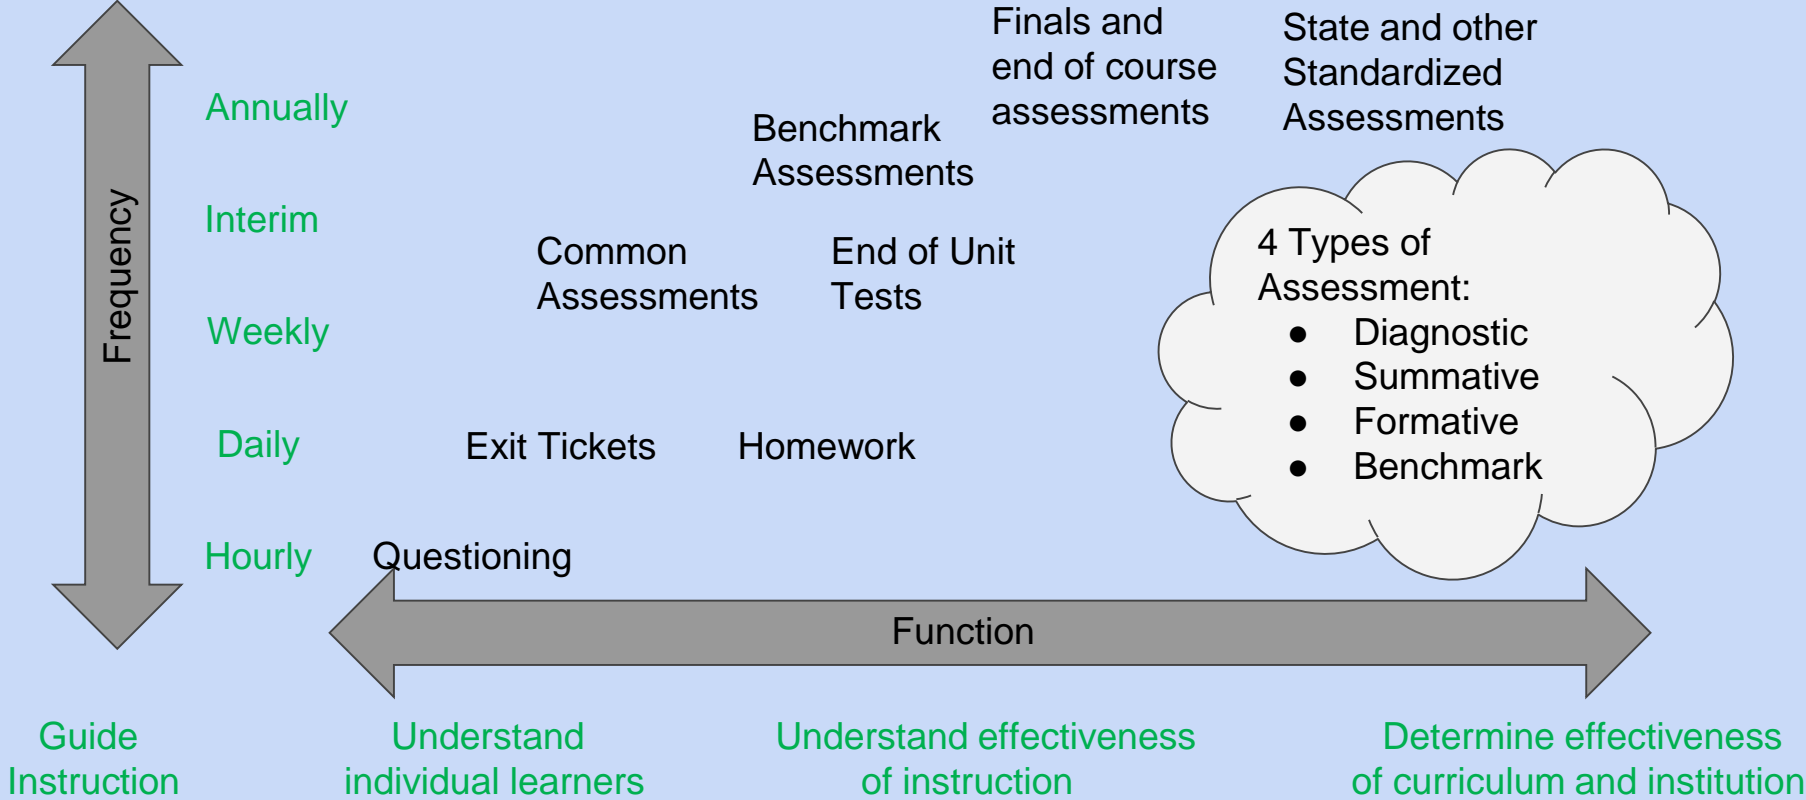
Frequency

Annually

Interim

Weekly

Daily

Hourly

Finals and end of course assessments

State and other Standardized Assessments

Benchmark Assessments

Common Assessments

End of Unit Tests

4 Types of Assessment:
- Diagnostic
- Summative
- Formative
- Benchmark

Exit Tickets

Homework

Questioning

Function

Guide Instruction

Understand individual learners

Understand effectiveness of instruction

Determine effectiveness of curriculum and institution